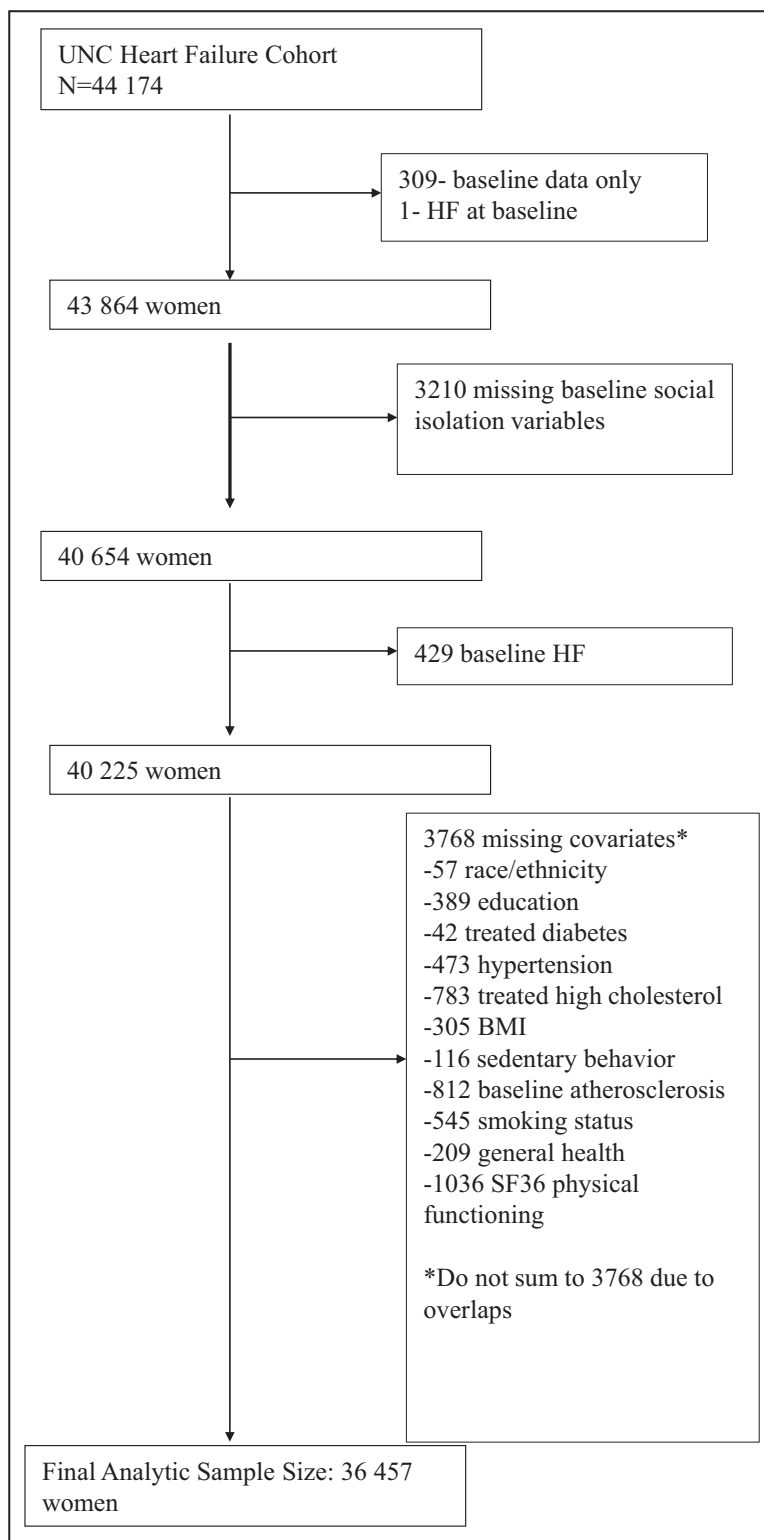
UNC Heart Failure Cohort
N=44 174

309- baseline data only
1- HF at baseline

43 864 women

3210 missing baseline social isolation variables

40 654 women

429 baseline HF

40 225 women

3768 missing covariates*
-57 race/ethnicity
-389 education
-42 treated diabetes
-473 hypertension
-783 treated high cholesterol
-305 BMI
-116 sedentary behavior
-812 baseline atherosclerosis
-545 smoking status
-209 general health
-1036 SF36 physical functioning

*Do not sum to 3768 due to overlaps

Final Analytic Sample Size: 36 457 women